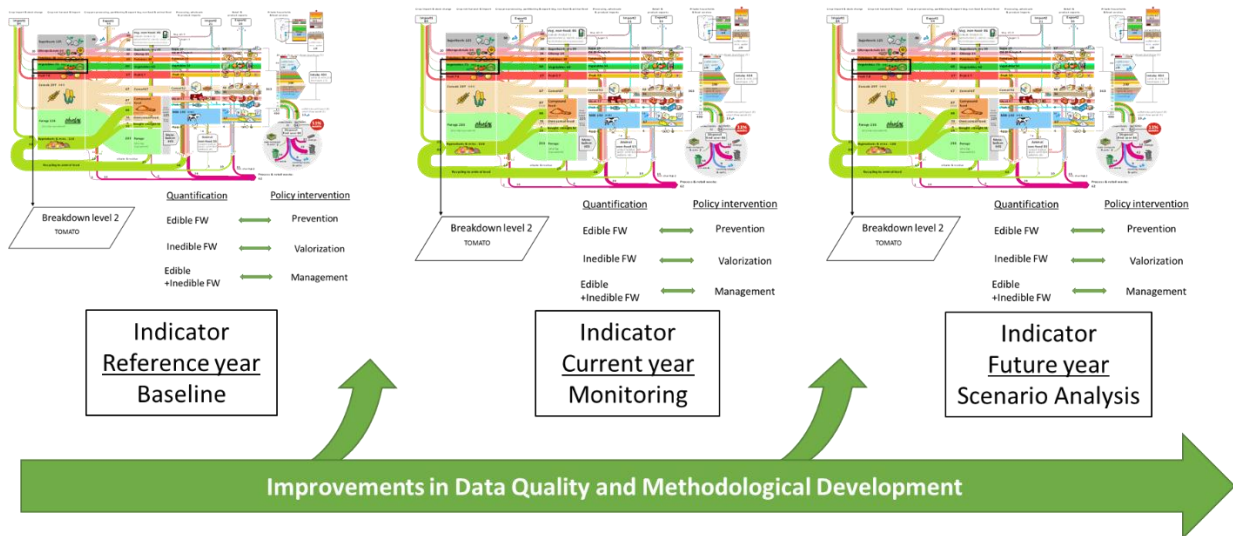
Breakdown level 2
TOMATO

Quantification | Policy intervention
Edible FW — Prevention
Inedible FW — Valorization
Edible +Inedible FW — Management

Indicator
Reference year
Baseline

Breakdown level 2
TOMATO

Quantification | Policy intervention
Edible FW — Prevention
Inedible FW — Valorization
Edible +Inedible FW — Management

Indicator
Current year
Monitoring

Breakdown level 2
TOMATO

Quantification | Policy intervention
Edible FW — Prevention
Inedible FW — Valorization
Edible +Inedible FW — Management

Indicator
Future year
Scenario Analysis

Improvements in Data Quality and Methodological Development